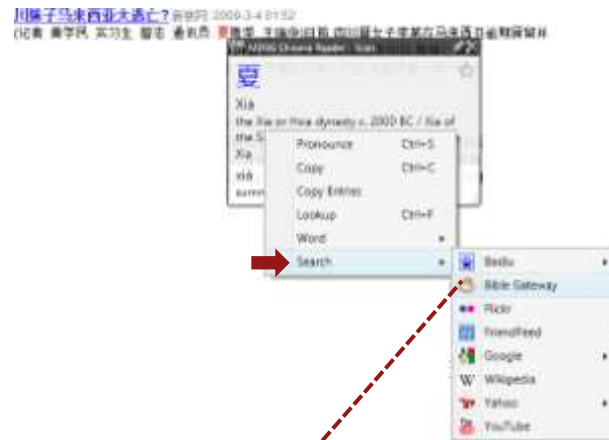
川族子马来西亚大逃亡? 新快网 2009-3-4 01:52
(记者 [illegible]

MDBG Chinese Reader - Xias

夏

Xia

the Xia or Hsia dynasty c. 2000 BC / Xia of the S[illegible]

Xia

xia

summ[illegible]

Pronounce Ctrl+S
Copy Ctrl+C
Copy Entries
Lookup Ctrl+F
Word
Search

Baidu
Bible Gateway
Flickr
FriendFeed
Google
Wikipedia
Yahoo
YouTube